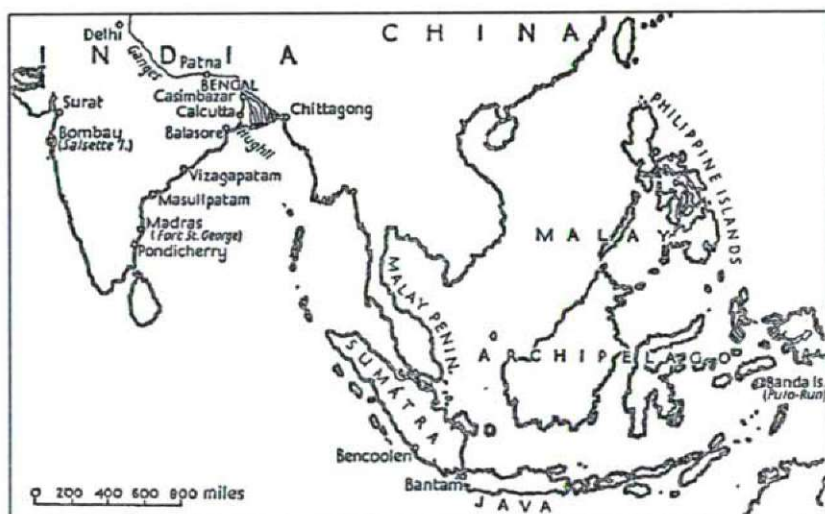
Delhi
INDIA
Ganges
Patna
BENGAL
Casimbazar
Calcutta
Chittagong
Balasore
Hughli
Surat
Bombay
(Salsette I.)
Vizagapatam
Masulipatam
Madras
(Fort St. George)
Pondicherry
CHINA
PHILIPPINE ISLANDS
MALAY
ARCHIPELAGO
MALAY PENIN.
SUMATRA
Bencoolen
Bantam
JAVA
Banda Is.
(Pulo-Run)
0 200 400 600 800 miles